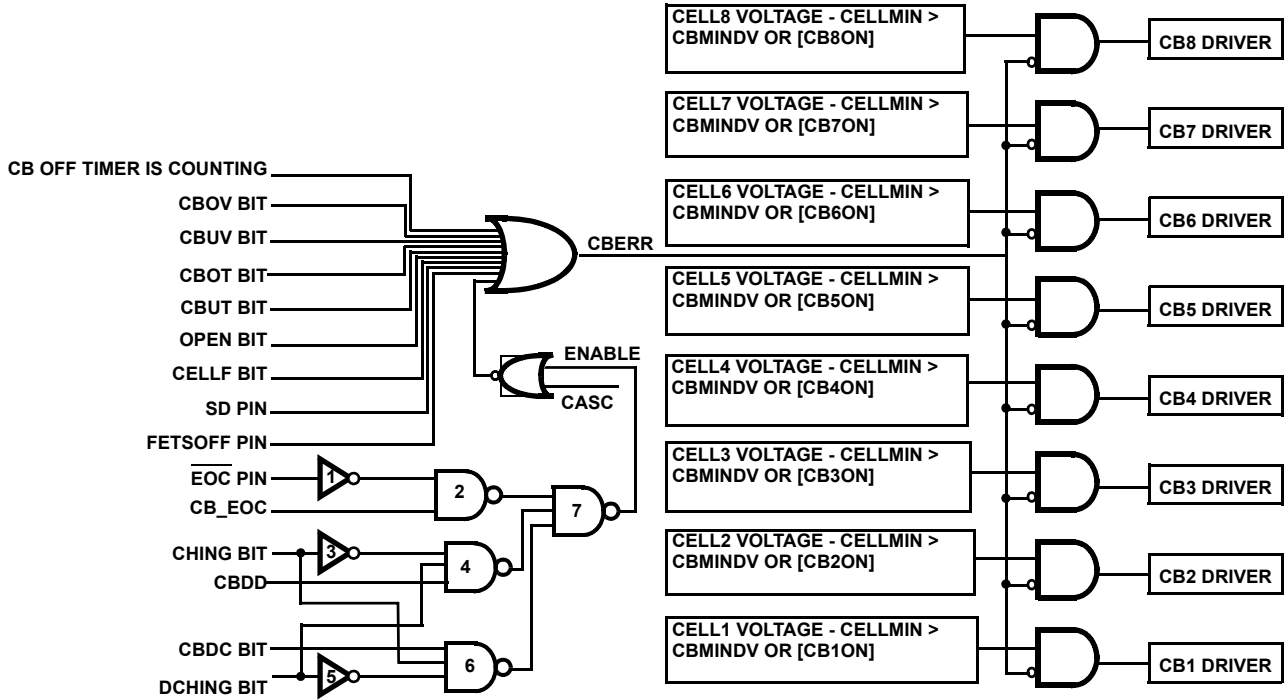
CB OFF TIMER IS COUNTING
CBOV BIT
CBUV BIT
CBOT BIT
CBUT BIT
OPEN BIT
CELLF BIT
SD PIN
FETSOFF PIN
$\overline{\text{EOC}}$ PIN
CB_EOC
CHING BIT
CBDD
CBDC BIT
DCHING BIT
1
2
3
4
5
6
7
CBERR
ENABLE
CASC

CELL8 VOLTAGE - CELLMIN > CBMINDV OR [CB8ON]
CB8 DRIVER
CELL7 VOLTAGE - CELLMIN > CBMINDV OR [CB7ON]
CB7 DRIVER
CELL6 VOLTAGE - CELLMIN > CBMINDV OR [CB6ON]
CB6 DRIVER
CELL5 VOLTAGE - CELLMIN > CBMINDV OR [CB5ON]
CB5 DRIVER
CELL4 VOLTAGE - CELLMIN > CBMINDV OR [CB4ON]
CB4 DRIVER
CELL3 VOLTAGE - CELLMIN > CBMINDV OR [CB3ON]
CB3 DRIVER
CELL2 VOLTAGE - CELLMIN > CBMINDV OR [CB2ON]
CB2 DRIVER
CELL1 VOLTAGE - CELLMIN > CBMINDV OR [CB1ON]
CB1 DRIVER